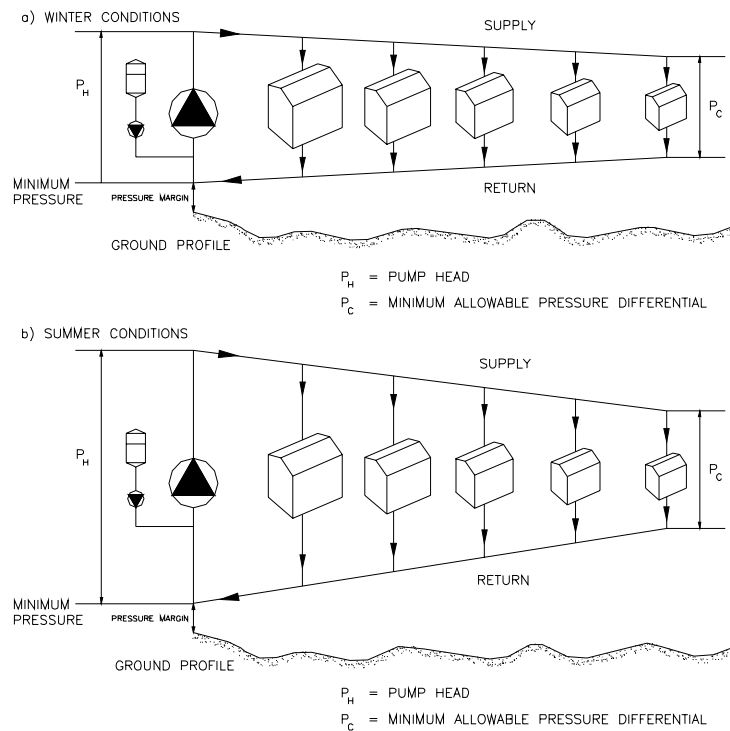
a) WINTER CONDITIONS

SUPPLY

$P_H$

$P_C$

MINIMUM PRESSURE

PRESSURE MARGIN

RETURN

GROUND PROFILE

$P_H$ = PUMP HEAD

$P_C$ = MINIMUM ALLOWABLE PRESSURE DIFFERENTIAL

b) SUMMER CONDITIONS

SUPPLY

$P_H$

$P_C$

RETURN

MINIMUM PRESSURE

PRESSURE MARGIN

GROUND PROFILE

$P_H$ = PUMP HEAD

$P_C$ = MINIMUM ALLOWABLE PRESSURE DIFFERENTIAL